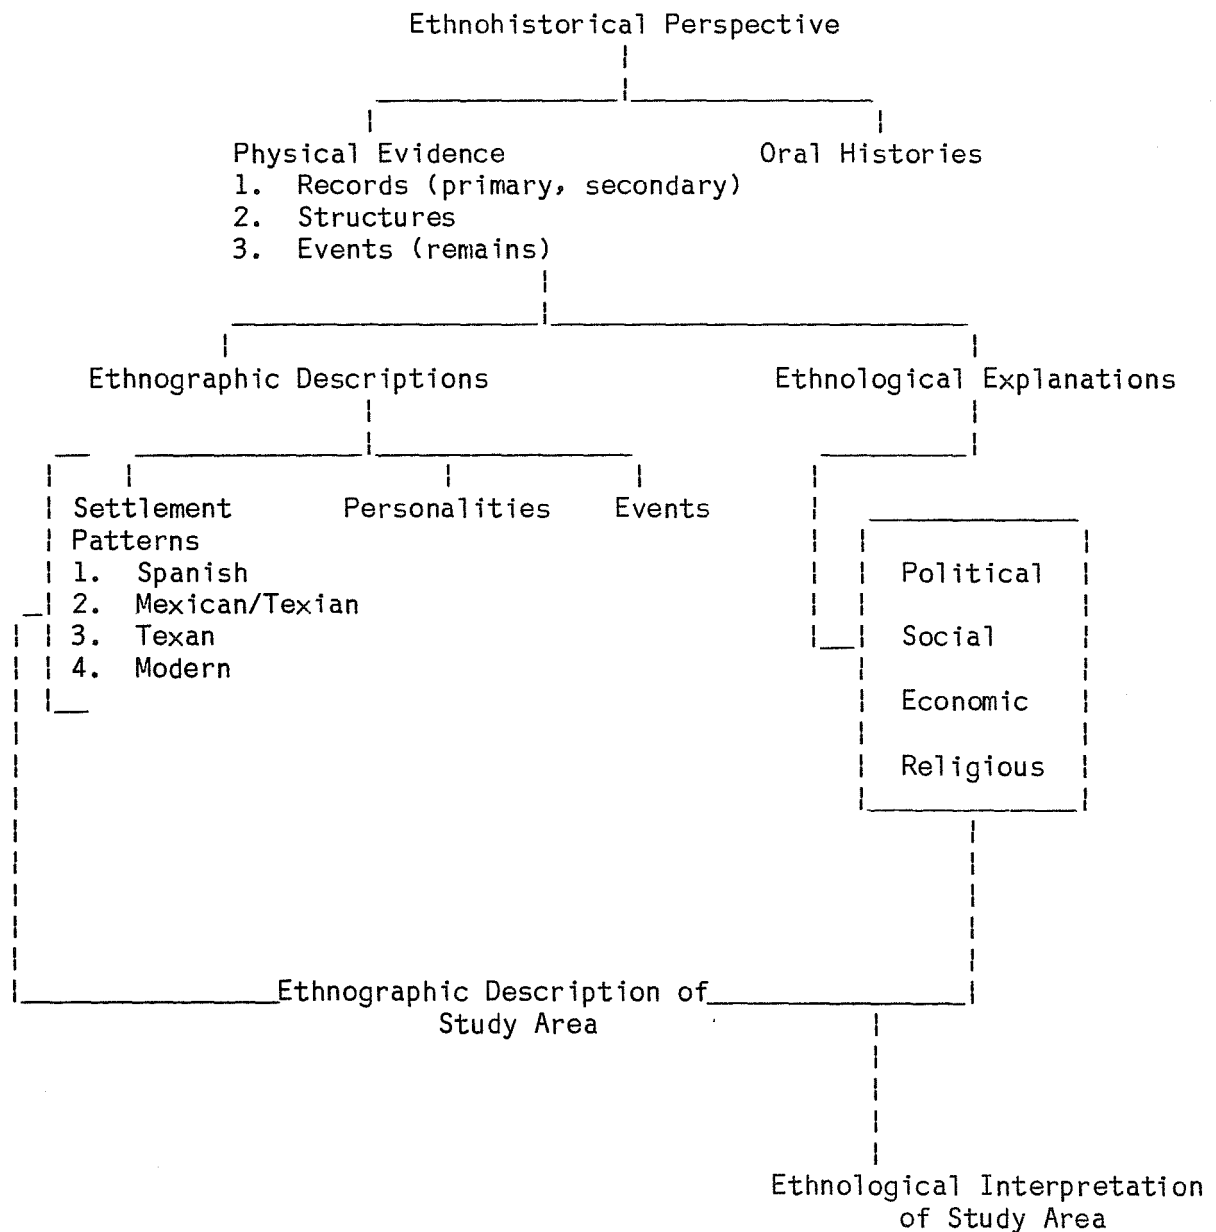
Ethnohistorical Perspective

Physical Evidence
1. Records (primary, secondary)
2. Structures
3. Events (remains)

Oral Histories

Ethnographic Descriptions

Ethnological Explanations

Settlement Patterns
1. Spanish
2. Mexican/Texian
3. Texan
4. Modern

Personalities

Events

Political
Social
Economic
Religious

Ethnographic Description of Study Area

Ethnological Interpretation of Study Area